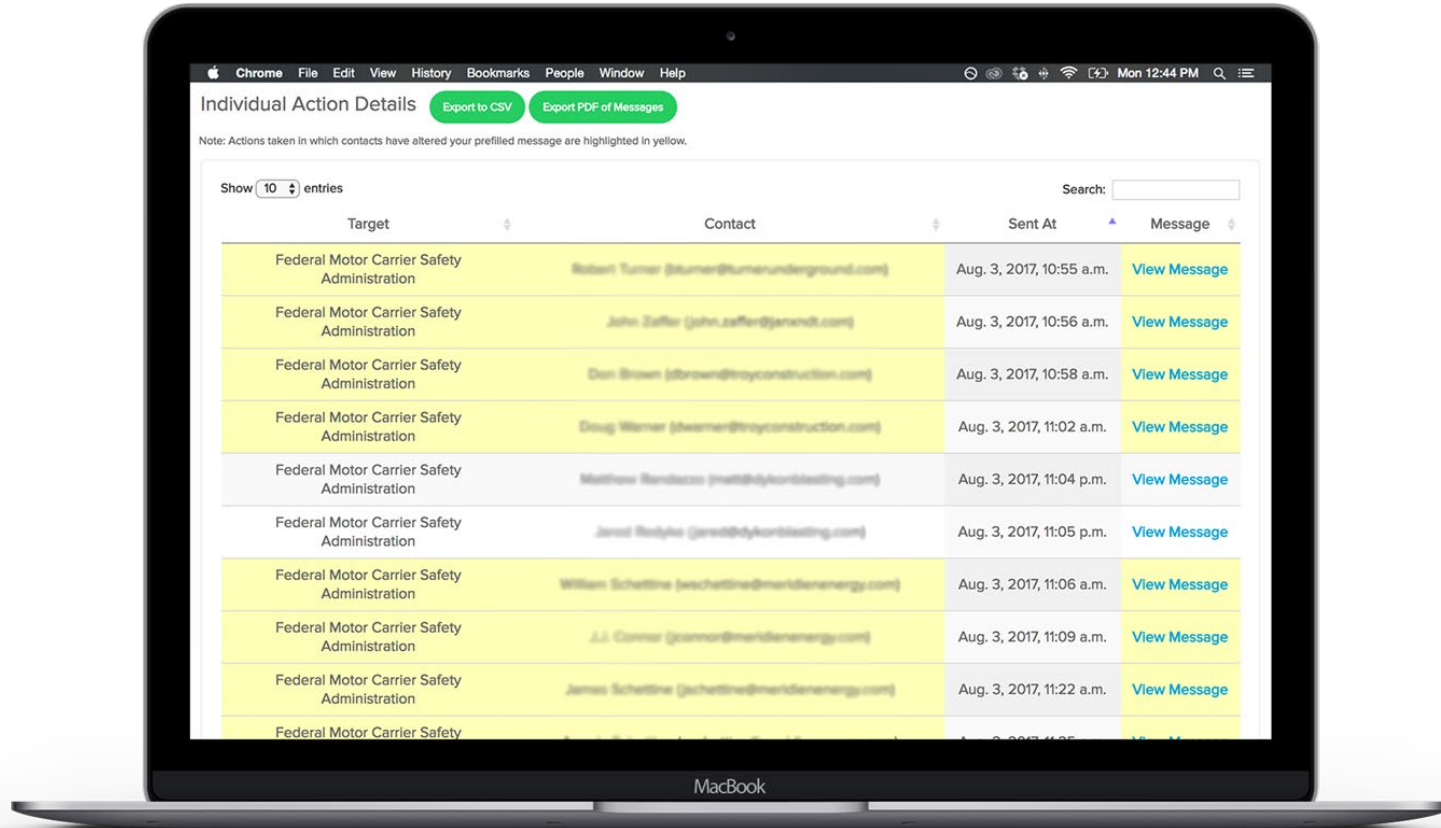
Chrome File Edit View History Bookmarks People Window Help

Mon 12:44 PM

Individual Action Details Export to CSV Export PDF of Messages

Note: Actions taken in which contacts have altered your prefilled message are highlighted in yellow.

Show 10 entries

Search:

| Target | Contact | Sent At | Message |
|---|---|---|---|
| Federal Motor Carrier Safety Administration | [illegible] | Aug. 3, 2017, 10:55 a.m. | View Message |
| Federal Motor Carrier Safety Administration | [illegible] | Aug. 3, 2017, 10:56 a.m. | View Message |
| Federal Motor Carrier Safety Administration | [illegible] | Aug. 3, 2017, 10:58 a.m. | View Message |
| Federal Motor Carrier Safety Administration | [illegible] | Aug. 3, 2017, 11:02 a.m. | View Message |
| Federal Motor Carrier Safety Administration | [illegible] | Aug. 3, 2017, 11:04 p.m. | View Message |
| Federal Motor Carrier Safety Administration | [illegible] | Aug. 3, 2017, 11:05 p.m. | View Message |
| Federal Motor Carrier Safety Administration | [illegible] | Aug. 3, 2017, 11:06 a.m. | View Message |
| Federal Motor Carrier Safety Administration | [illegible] | Aug. 3, 2017, 11:09 a.m. | View Message |
| Federal Motor Carrier Safety Administration | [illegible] | Aug. 3, 2017, 11:22 a.m. | View Message |
| Federal Motor Carrier Safety | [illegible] | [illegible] | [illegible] |

MacBook